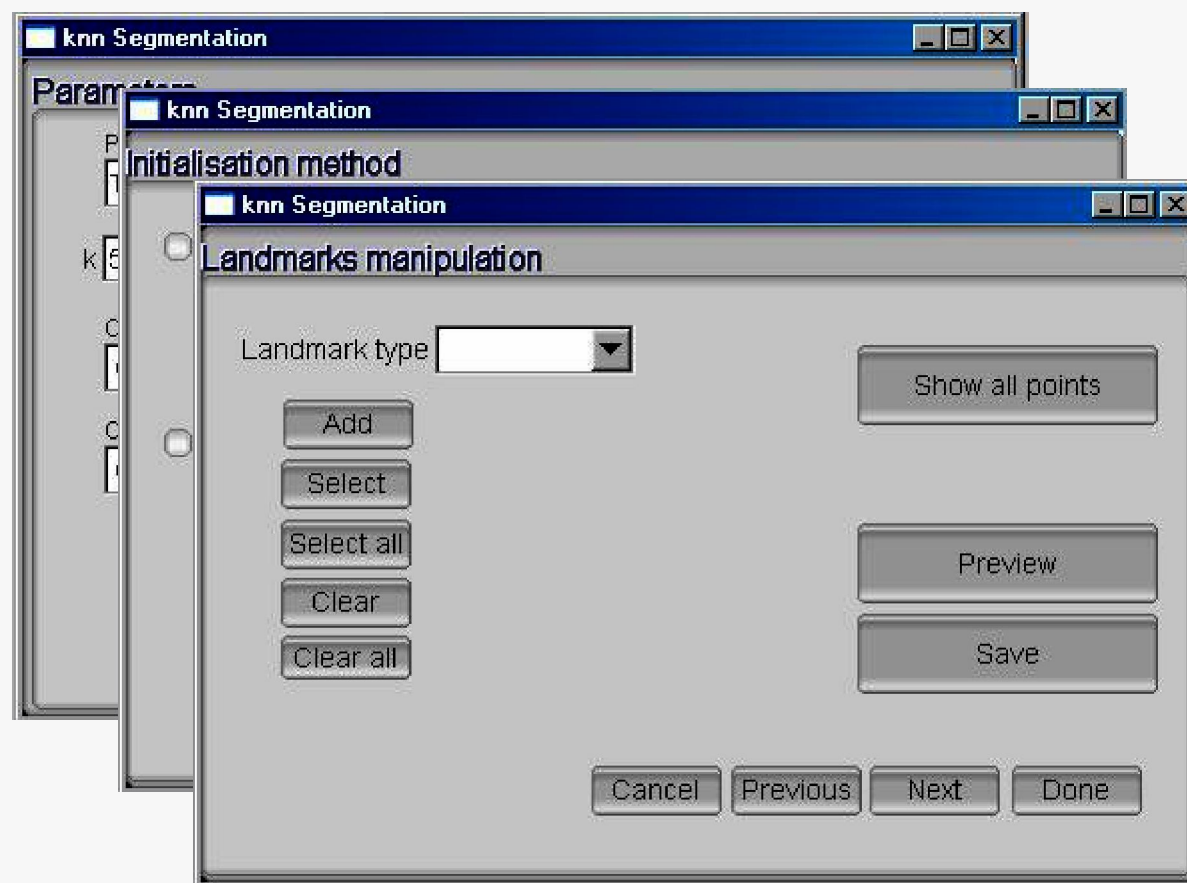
knn Segmentation

Param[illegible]

P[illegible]

k 5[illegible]

C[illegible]

C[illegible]

knn Segmentation

Initialisation method

knn Segmentation

Landmarks manipulation

Landmark type

Add

Select

Select all

Clear

Clear all

Show all points

Preview

Save

Cancel

Previous

Next

Done